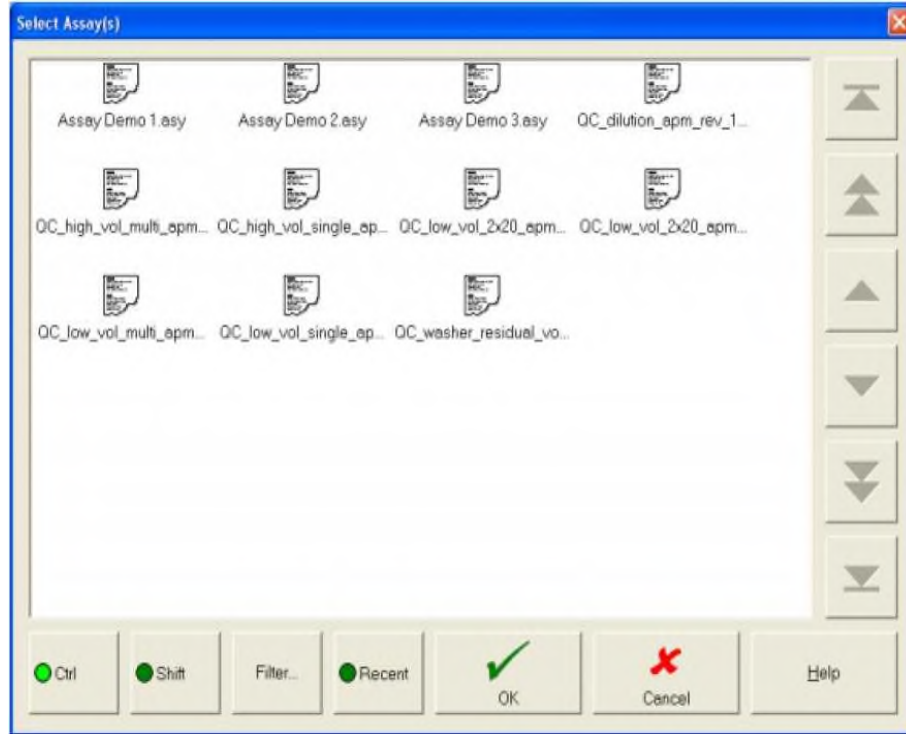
Select Assay(s)

Assay Demo 1.asy
Assay Demo 2.asy
Assay Demo 3.asy
QC_dilution_apm_rev_1...
QC_high_vol_multi_apm...
QC_high_vol_single_ap...
QC_low_vol_2x20_apm...
QC_low_vol_2x20_apm...
QC_low_vol_multi_apm...
QC_low_vol_single_ap...
QC_washer_residual_vo...

Ctrl
Shift
Filter...
Recent
OK
Cancel
Help